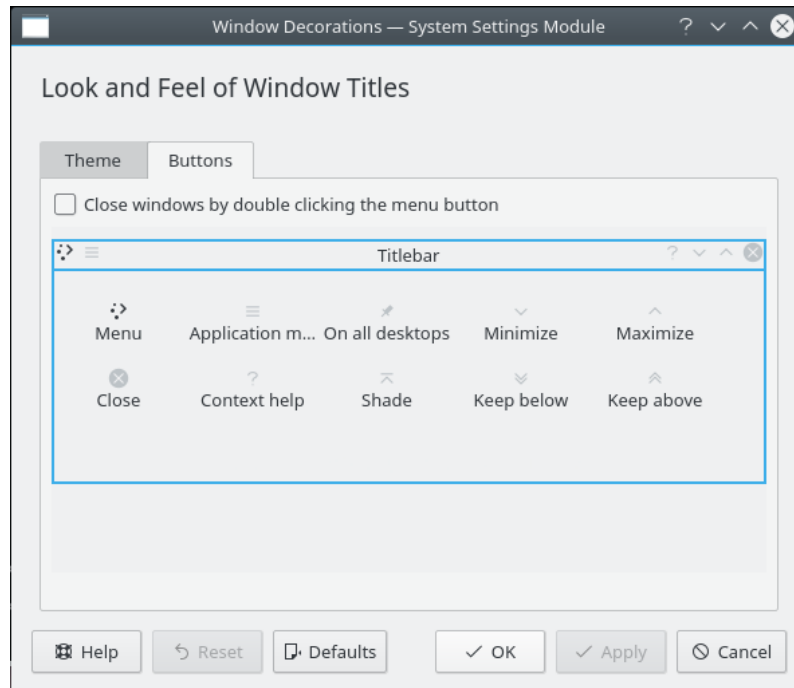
Window Decorations — System Settings Module

? ˅ ˄

Look and Feel of Window Titles

Theme

Buttons

Close windows by double clicking the menu button

Titlebar

? ˅ ˄

Menu

Application m...

On all desktops

Minimize

Maximize

Close

?

Context help

Shade

Keep below

Keep above

Help

Reset

Defaults

OK

Apply

Cancel